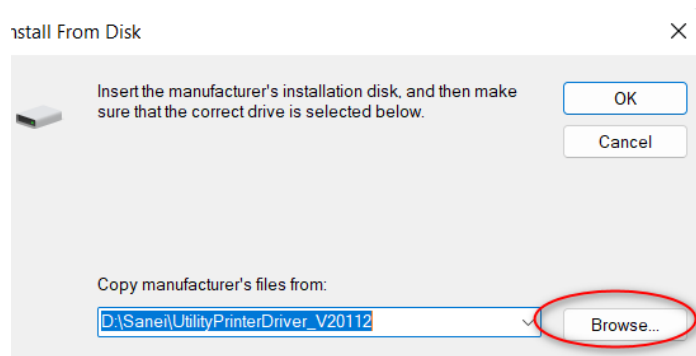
nstall From Disk

Insert the manufacturer's installation disk, and then make sure that the correct drive is selected below.

OK

Cancel

Copy manufacturer's files from:

D:\Sanei\UtilityPrinterDriver_V20112

Browse...